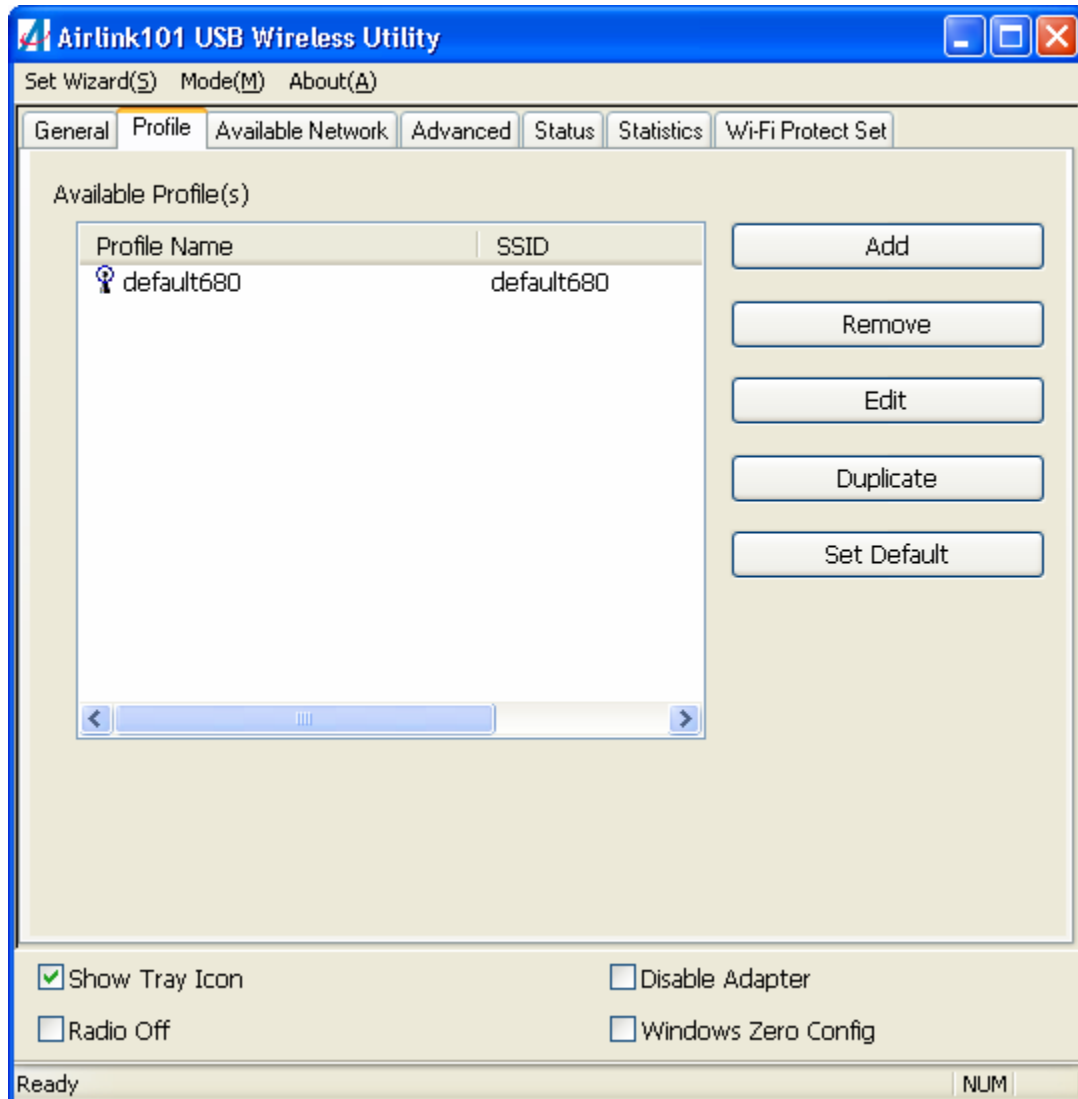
Airlink101 USB Wireless Utility

Set Wizard(S) Mode(M) About(A)

General | Profile | Available Network | Advanced | Status | Statistics | Wi-Fi Protect Set

Available Profile(s)

| Profile Name | SSID |
|---|---|
| default680 | default680 |

Add

Remove

Edit

Duplicate

Set Default

Show Tray Icon

Disable Adapter

Radio Off

Windows Zero Config

Ready

NUM